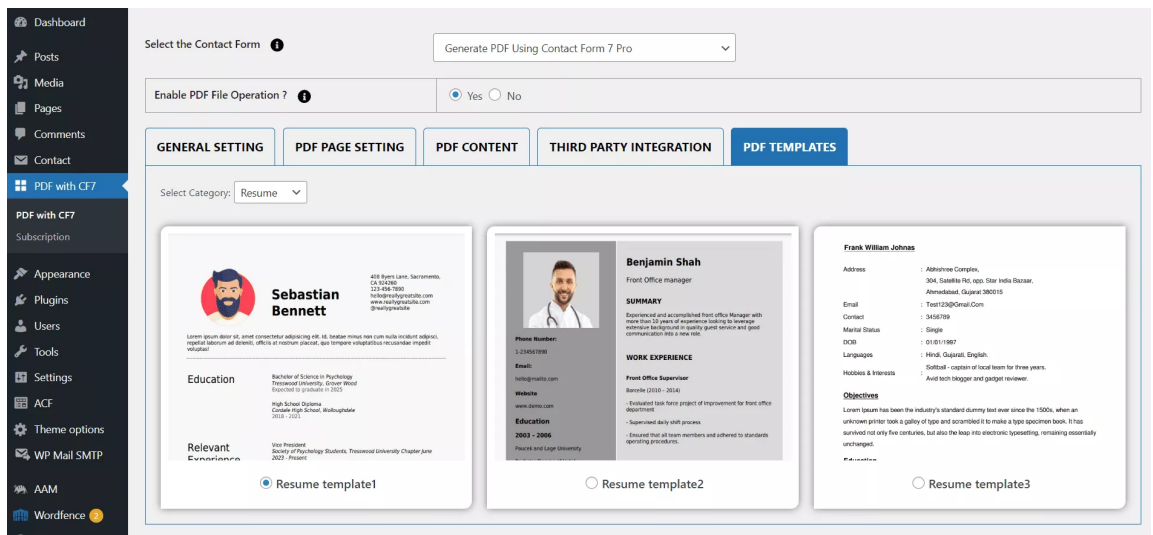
Dashboard
Posts
Media
Pages
Comments
Contact
PDF with CF7
PDF with CF7
Subscription
Appearance
Plugins
Users
Tools
Settings
ACF
Theme options
WP Mail SMTP
AAM
Wordfence 2

Select the Contact Form
Generate PDF Using Contact Form 7 Pro

Enable PDF File Operation ?
Yes No

GENERAL SETTING
PDF PAGE SETTING
PDF CONTENT
THIRD PARTY INTEGRATION
PDF TEMPLATES

Select Category: Resume

Sebastian Bennett
408 Byers Lane, Sacramento, CA 924260
123-456-7890
hello@reallygreatsite.com
www.reallygreatsite.com
@reallygreatsite
Lorem ipsum dolor sit, amet consectetur adipisicing elit. Id, beatae minus non cum nulla incidunt adipisci, repellat laborum ad dolore, officiis at nostrum placeat, quo tempore voluptatibus recusandae impedit voluptas!
Education
Bachelor of Science in Psychology
Tresswood University, Grover Wood
Expected to graduate in 2025
2018 - 2021
High School Diploma
Cordale High School, Wolloughdale
2018 - 2021
Relevant Experience
Vice President
Society of Psychology Students, Tresswood University Chapter June 2023 - Present

Resume template1

Benjamin Shah
Front Office manager
SUMMARY
Experienced and accomplished front office Manager with more than 10 years of experience looking to leverage extensive background in quality guest service and good communication into a new role.
Phone Number:
1-234567890
Email:
hello@mailto.com
Website
www.demo.com
Education
2003 - 2006
Pascek and Lage University
WORK EXPERIENCE
Front Office Supervisor
Barcelle (2010 – 2014)
- Evaluated task force project of improvement for front office department
- Supervised daily shift process
- Ensured that all team members and adhered to standards operating procedures.

Resume template2

Frank William Johnas
Address : Abhishree Complex, 304, Satellite Rd, opp. Star India Bazaar, Ahmedabad, Gujarat 380015
Email : Test123@Gmail.Com
Contact : 3456789
Marital Status : Single
DOB : 01/01/1997
Languages : Hindi, Gujarati, English.
Hobbies & Interests : Softball - captain of local team for three years. Avid tech blogger and gadget reviewer.
Objectives
Lorem Ipsum has been the industry's standard dummy text ever since the 1500s, when an unknown printer took a galley of type and scrambled it to make a type specimen book. It has survived not only five centuries, but also the leap into electronic typesetting, remaining essentially unchanged.
Education

Resume template3